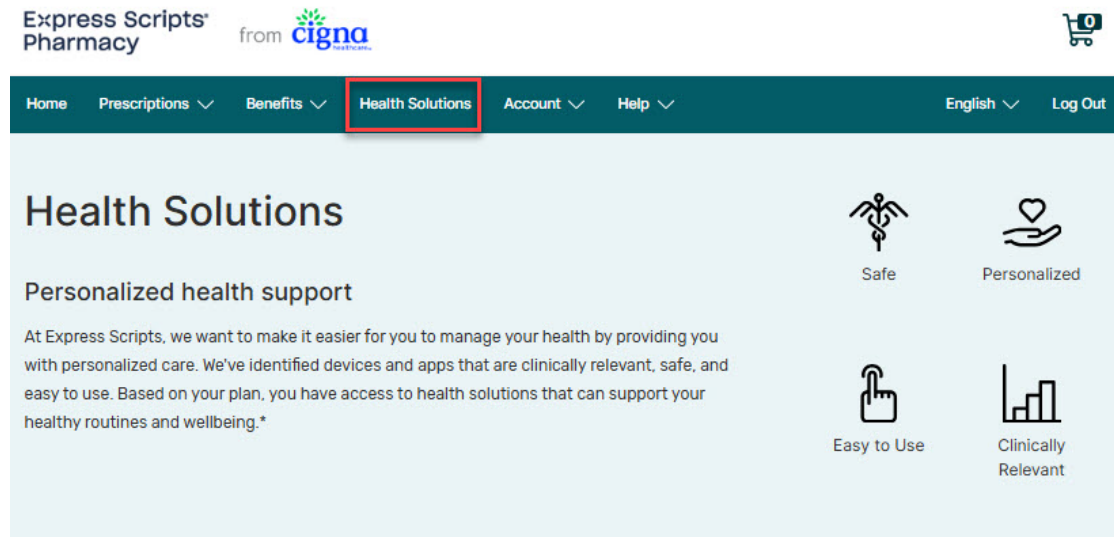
Express Scripts® Pharmacy from cigna healthcare

0

Home Prescriptions Benefits Health Solutions Account Help English Log Out

Health Solutions

Personalized health support

At Express Scripts, we want to make it easier for you to manage your health by providing you with personalized care. We've identified devices and apps that are clinically relevant, safe, and easy to use. Based on your plan, you have access to health solutions that can support your healthy routines and wellbeing.*

Safe

Personalized

Easy to Use

Clinically Relevant